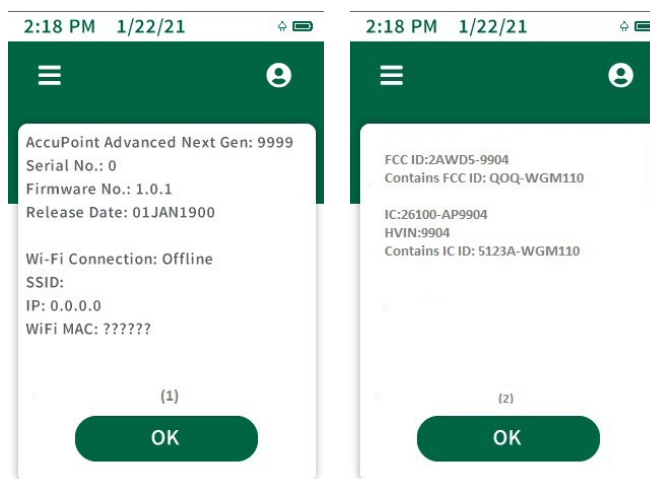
2:18 PM 1/22/21

AccuPoint Advanced Next Gen: 9999
Serial No.: 0
Firmware No.: 1.0.1
Release Date: 01JAN1900

Wi-Fi Connection: Offline
SSID:
IP: 0.0.0.0
WiFi MAC: ??????

(1)

OK

2:18 PM 1/22/21

FCC ID:2AWD5-9904
Contains FCC ID: QOQ-WGM110

IC:26100-AP9904
HVIN:9904
Contains IC ID: 5123A-WGM110

(2)

OK